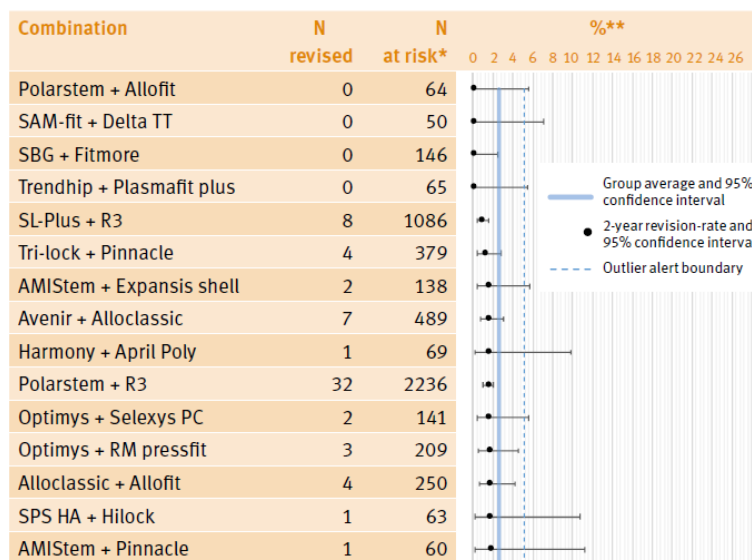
| Combination | N revised | N at risk* |
|---|---|---|
| Polarstem + Allofit | 0 | 64 |
| SAM-fit + Delta TT | 0 | 50 |
| SBG + Fitmore | 0 | 146 |
| Trendhip + Plasmafit plus | 0 | 65 |
| SL-Plus + R3 | 8 | 1086 |
| Tri-lock + Pinnacle | 4 | 379 |
| AMIStem + Expansis shell | 2 | 138 |
| Avenir + Alloclassic | 7 | 489 |
| Harmony + April Poly | 1 | 69 |
| Polarstem + R3 | 32 | 2236 |
| Optimys + Selexys PC | 2 | 141 |
| Optimys + RM pressfit | 3 | 209 |
| Alloclassic + Allofit | 4 | 250 |
| SPS HA + Hilock | 1 | 63 |
| AMIStem + Pinnacle | 1 | 60 |

%**

0 2 4 6 8 10 12 14 16 18 20 22 24 26

Group average and 95% confidence interval

2-year revision-rate and 95% confidence interva

Outlier alert boundary